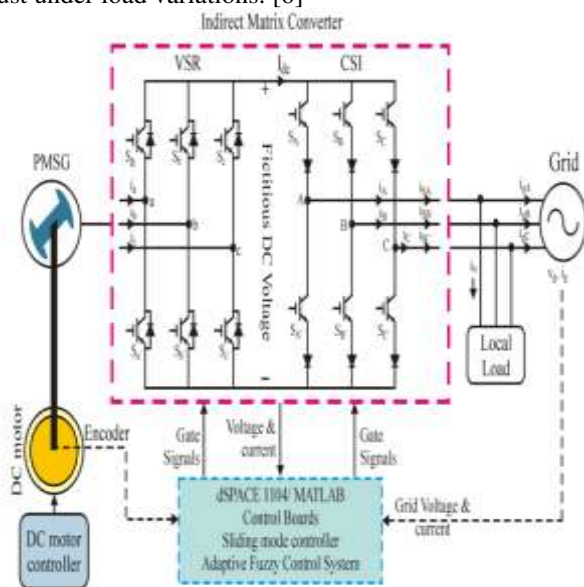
ust under load variations. [6]

Indirect Matrix Converter

VSR

$I_{dc}$

CSI

+

PMSG

Fictitious DC Voltage

Grid

A

B

C

–

Local Load

DC motor

Encoder

Gate Signals

Voltage & current

Gate Signals

Grid Voltage & current

dSPACE 1104/ MATLAB Control Boards Sliding mode controller Adaptive Fuzzy Control System

DC motor controller